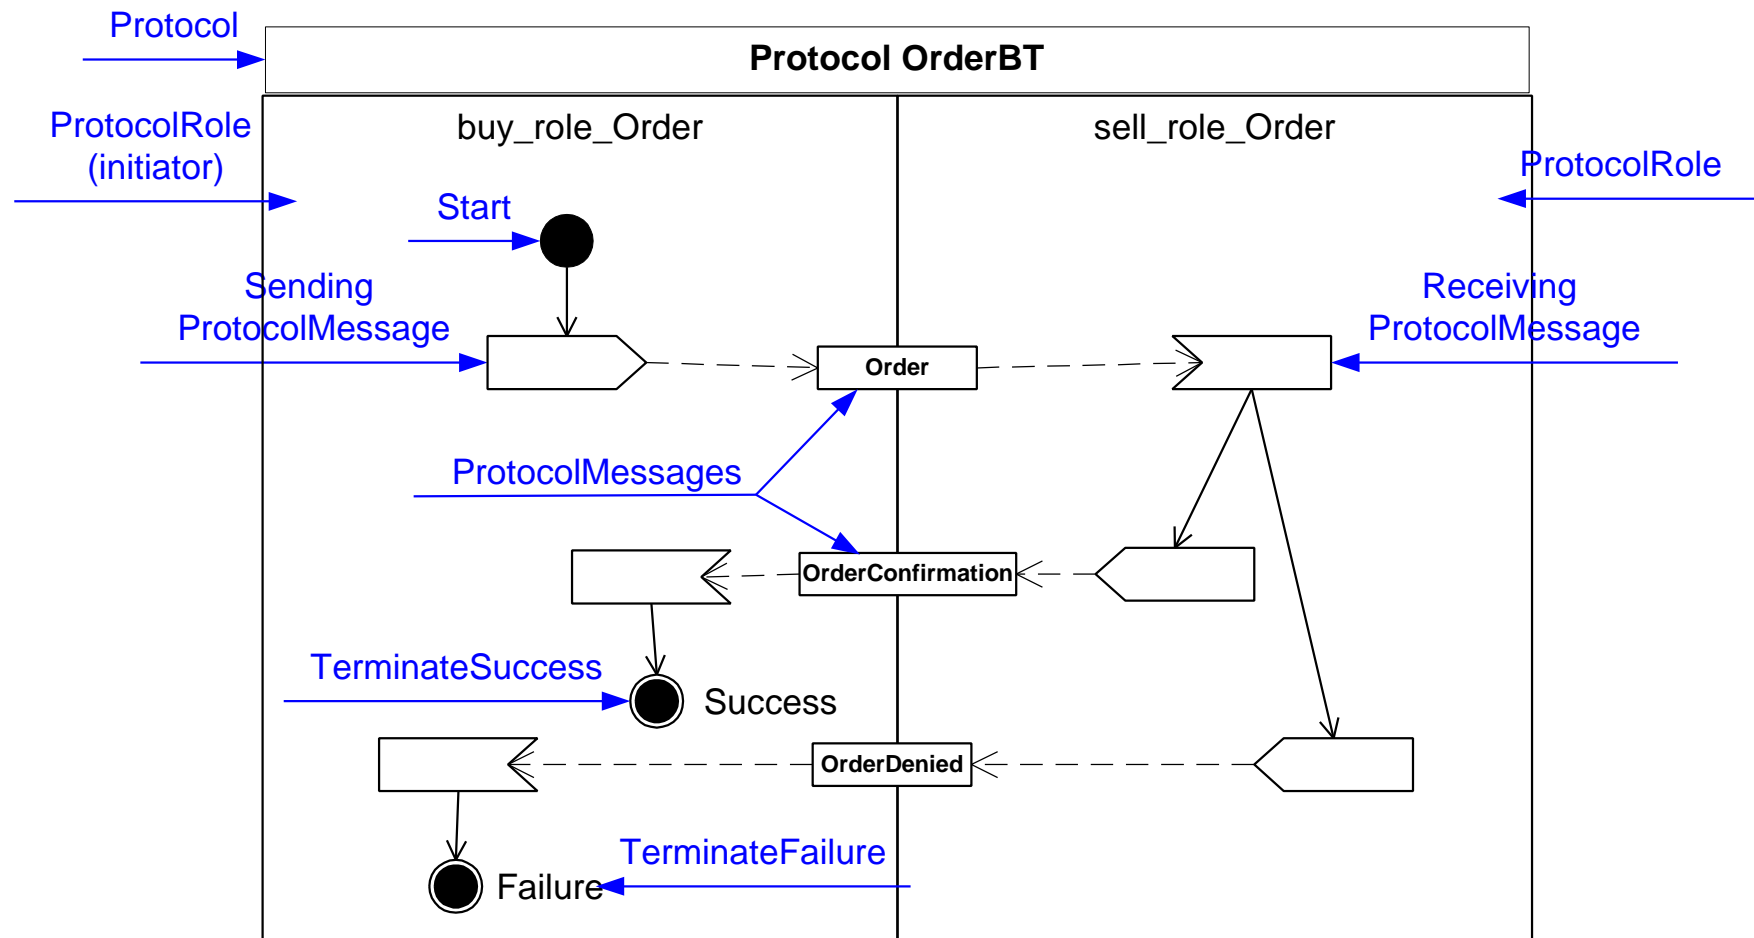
Protocol

Protocol OrderBT

ProtocolRole (initiator)

buy_role_Order

sell_role_Order

ProtocolRole

Start

Sending ProtocolMessage

Receiving ProtocolMessage

Order

ProtocolMessages

OrderConfirmation

TerminateSuccess

Success

OrderDenied

TerminateFailure

Failure